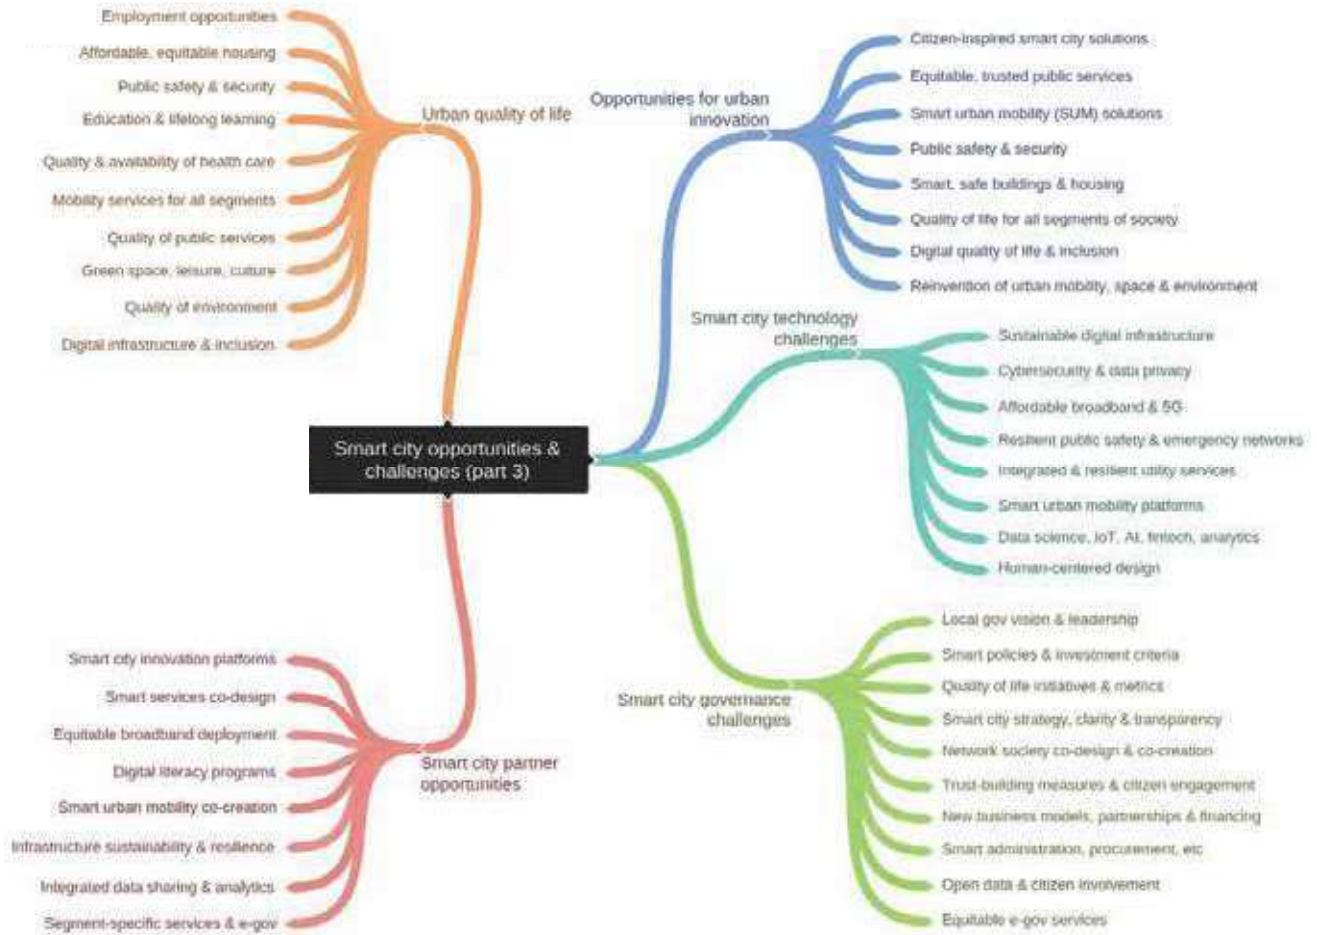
Smart city opportunities & challenges (part 3)

Urban quality of life

Employment opportunities
Affordable, equitable housing
Public safety & security
Education & lifelong learning
Quality & availability of health care
Mobility services for all segments
Quality of public services
Green space, leisure, culture
Quality of environment
Digital infrastructure & inclusion

Opportunities for urban innovation

Citizen-inspired smart city solutions
Equitable, trusted public services
Smart urban mobility (SUM) solutions
Public safety & security
Smart, safe buildings & housing
Quality of life for all segments of society
Digital quality of life & inclusion
Reinvention of urban mobility, space & environment

Smart city technology challenges

Sustainable digital infrastructure
Cybersecurity & data privacy
Affordable broadband & 5G
Resilient public safety & emergency networks
Integrated & resilient utility services
Smart urban mobility platforms
Data science, IoT, AI, fintech, analytics
Human-centered design

Smart city governance challenges

Local gov vision & leadership
Smart policies & investment criteria
Quality of life initiatives & metrics
Smart city strategy, clarity & transparency
Network society co-design & co-creation
Trust-building measures & citizen engagement
New business models, partnerships & financing
Smart administration, procurement, etc
Open data & citizen involvement
Equitable e-gov services

Smart city partner opportunities

Smart city innovation platforms
Smart services co-design
Equitable broadband deployment
Digital literacy programs
Smart urban mobility co-creation
Infrastructure sustainability & resilience
Integrated data sharing & analytics
Segment-specific services & e-gov